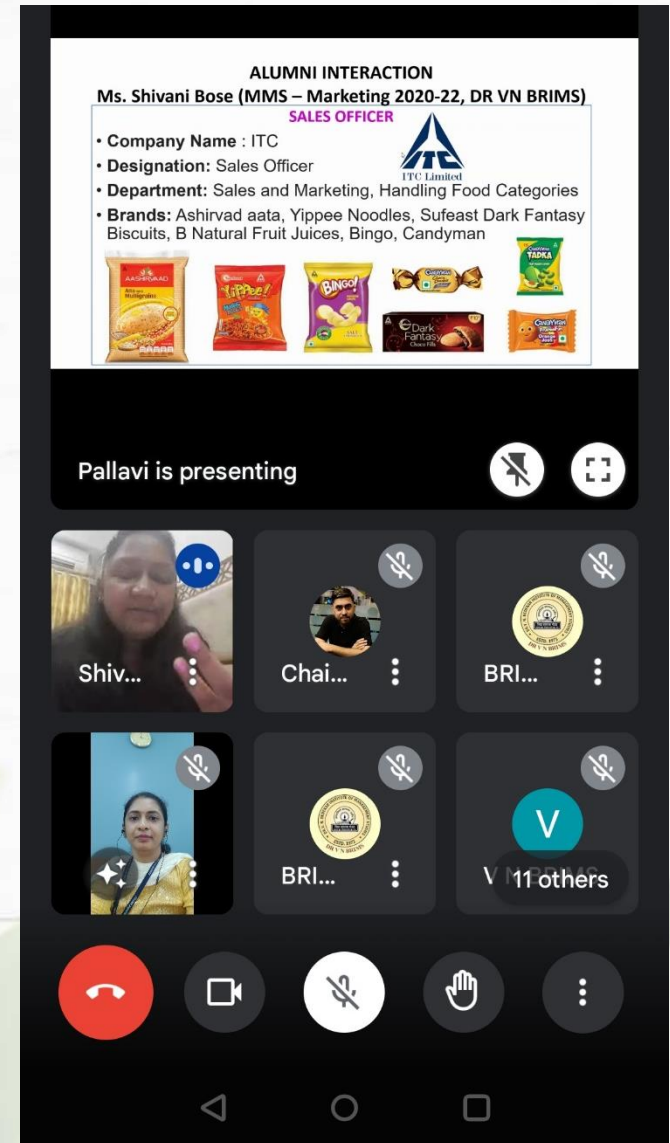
ALUMNI INTERACTION
Ms. Shivani Bose (MMS – Marketing 2020-22, DR VN BRIMS)
SALES OFFICER

• Company Name : ITC
• Designation: Sales Officer
• Department: Sales and Marketing, Handling Food Categories
• Brands: Ashirvad aata, Yippee Noodles, Sufeast Dark Fantasy Biscuits, B Natural Fruit Juices, Bingo, Candyman

ITC Limited

AASHIRVAAD
YiPPee!
BINGO!
Dark Fantasy Choco Fills
TADKA

Pallavi is presenting

Shiv...
Chai...
BRI...
BRI...
V
V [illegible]
11 others